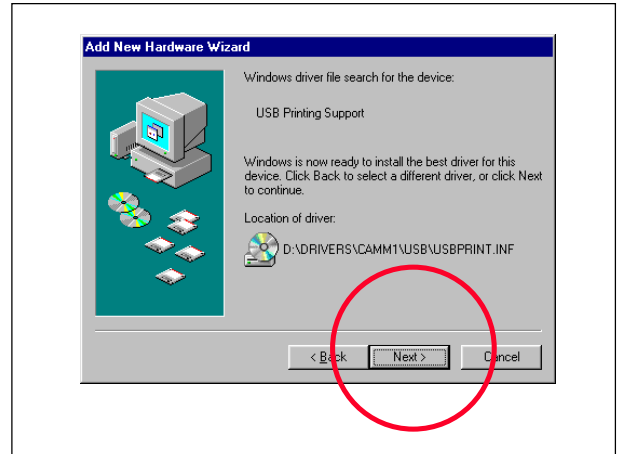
Add New Hardware Wizard

Windows driver file search for the device:

USB Printing Support

Windows is now ready to install the best driver for this device. Click Back to select a different driver, or click Next to continue.

Location of driver:

D:\DRIVERS\CAMM1\USB\USBPRINT.INF

< Back

Next >

Cancel